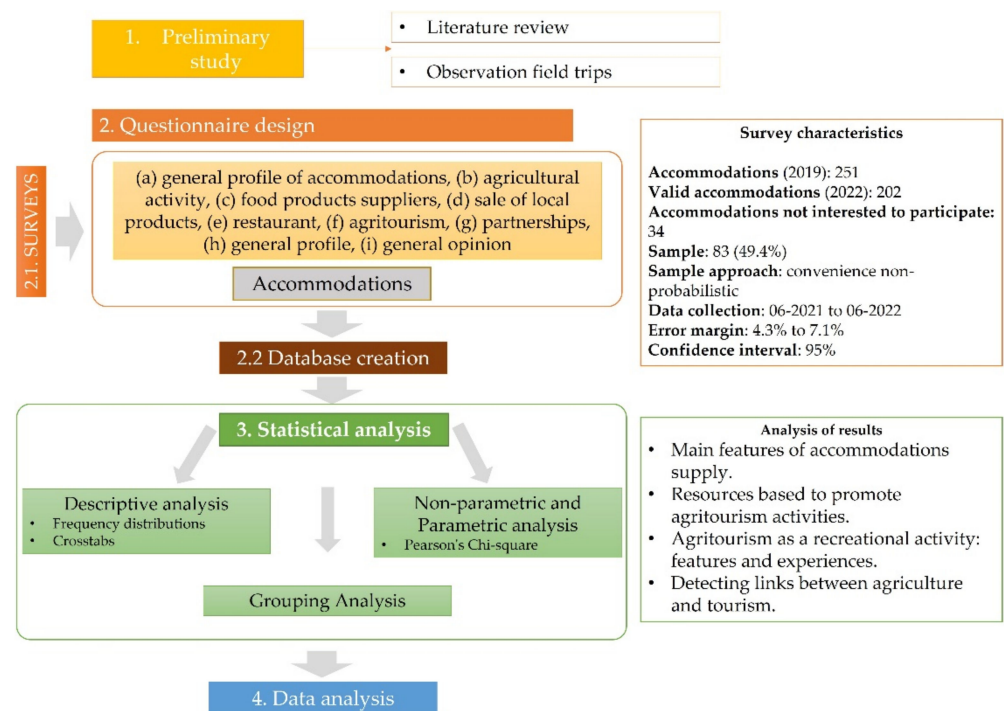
1. Preliminary study

• Literature review

• Observation field trips

2. Questionnaire design

2.1. SURVEYS

(a) general profile of accommodations, (b) agricultural activity, (c) food products suppliers, (d) sale of local products, (e) restaurant, (f) agritourism, (g) partnerships, (h) general profile, (i) general opinion

Accommodations

Survey characteristics

**Accommodations** (2019): 251
**Valid accommodations** (2022): 202
**Accommodations not interested to participate:** 34
**Sample**: 83 (49.4%)
**Sample approach**: convenience non-probabilistic
**Data collection**: 06-2021 to 06-2022
**Error margin**: 4.3% to 7.1%
**Confidence interval**: 95%

2.2 Database creation

3. Statistical analysis

Descriptive analysis
• Frequency distributions
• Crosstabs

Non-parametric and Parametric analysis
• Pearson's Chi-square

Grouping Analysis

Analysis of results
• Main features of accommodations supply.
• Resources based to promote agritourism activities.
• Agritourism as a recreational activity: features and experiences.
• Detecting links between agriculture and tourism.

4. Data analysis